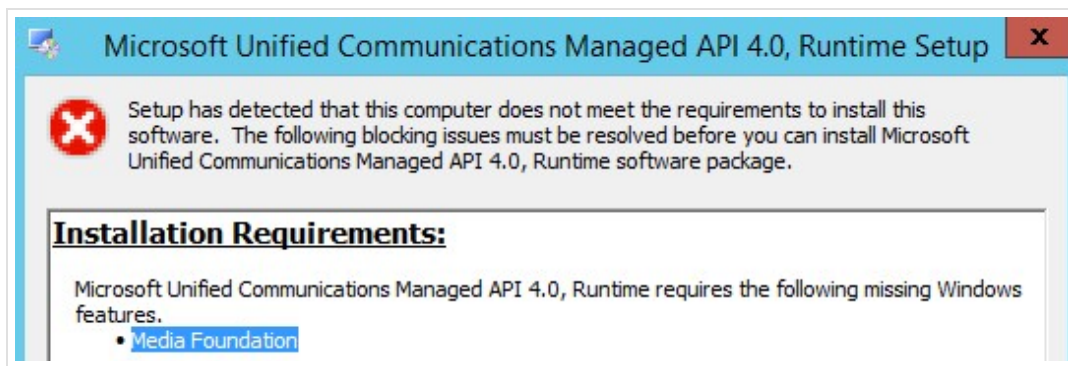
Microsoft Unified Communications Managed API 4.0, Runtime Setup

x

Setup has detected that this computer does not meet the requirements to install this software. The following blocking issues must be resolved before you can install Microsoft Unified Communications Managed API 4.0, Runtime software package.

Installation Requirements:

Microsoft Unified Communications Managed API 4.0, Runtime requires the following missing Windows features.

- Media Foundation